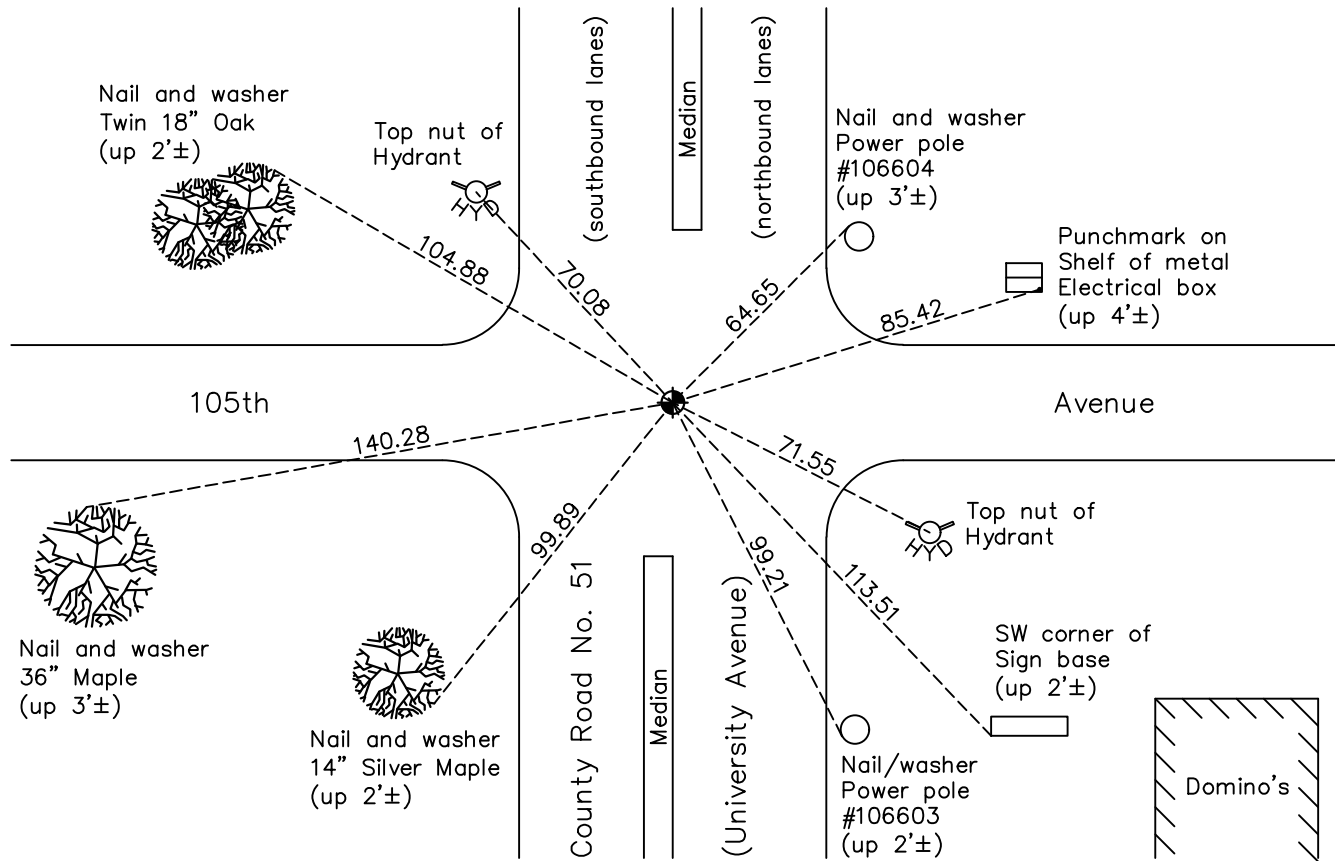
Nail and washer
Twin 18" Oak
(up 2'±)

Top nut of
Hydrant

HYD

(southbound lanes)

Median

(northbound lanes)

Nail and washer
Power pole
#106604
(up 3'±)

Punchmark on
Shelf of metal
Electrical box
(up 4'±)

104.88

70.08

64.65

85.42

105th

Avenue

140.28

71.55

99.89

99.21

113.51

Top nut of
Hydrant

HYD

Nail and washer
36" Maple
(up 3'±)

Nail and washer
14" Silver Maple
(up 2'±)

County Road No. 51

Median

(University Avenue)

SW corner of
Sign base
(up 2'±)

Nail/washer
Power pole
#106603
(up 2'±)

Domino's